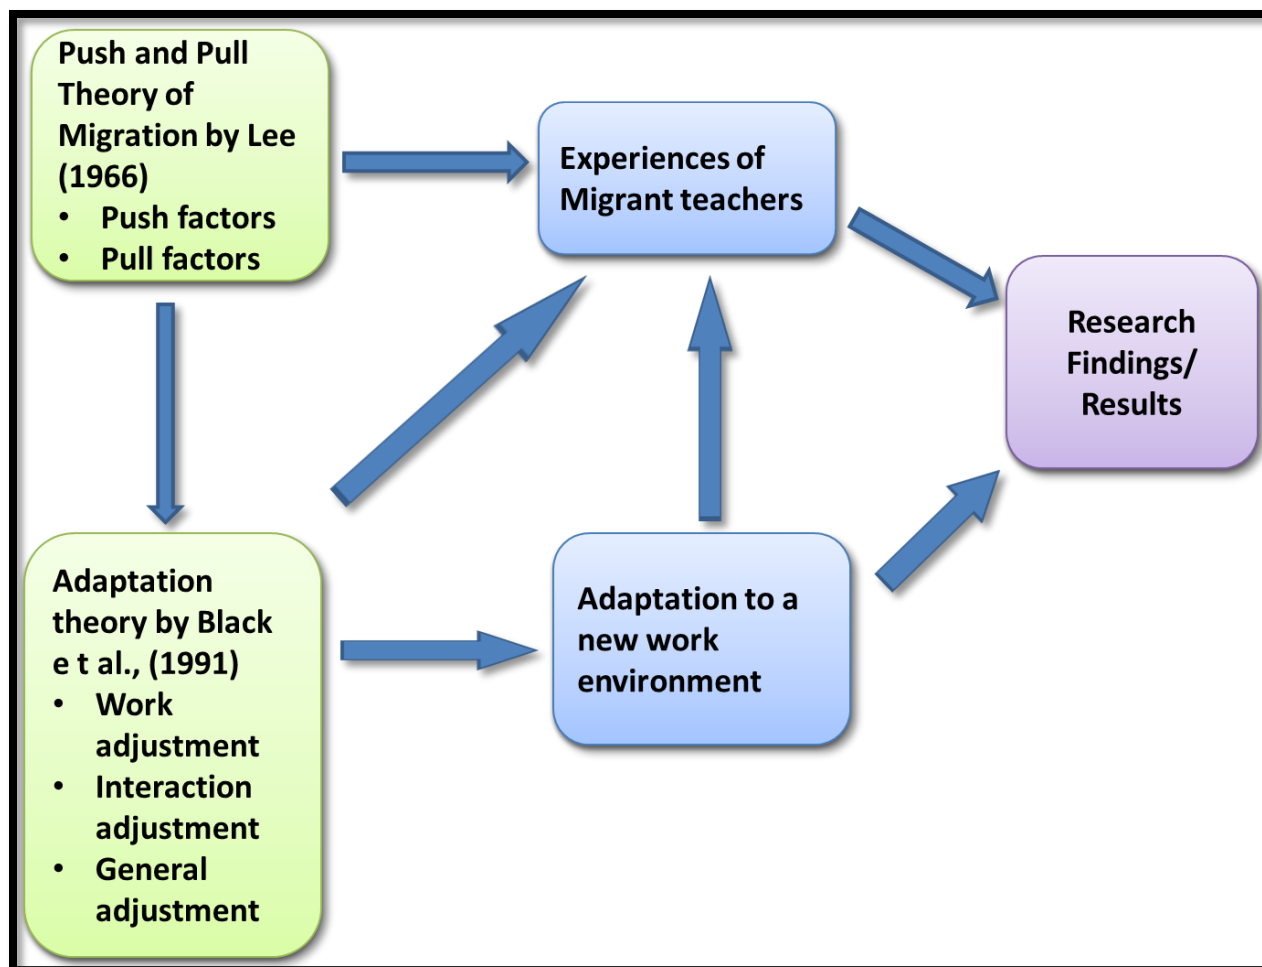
Push and Pull Theory of Migration by Lee (1966)
- Push factors
- Pull factors

Experiences of Migrant teachers

Research Findings/ Results

Adaptation theory by Black e t al., (1991)
- Work adjustment
- Interaction adjustment
- General adjustment

Adaptation to a new work environment